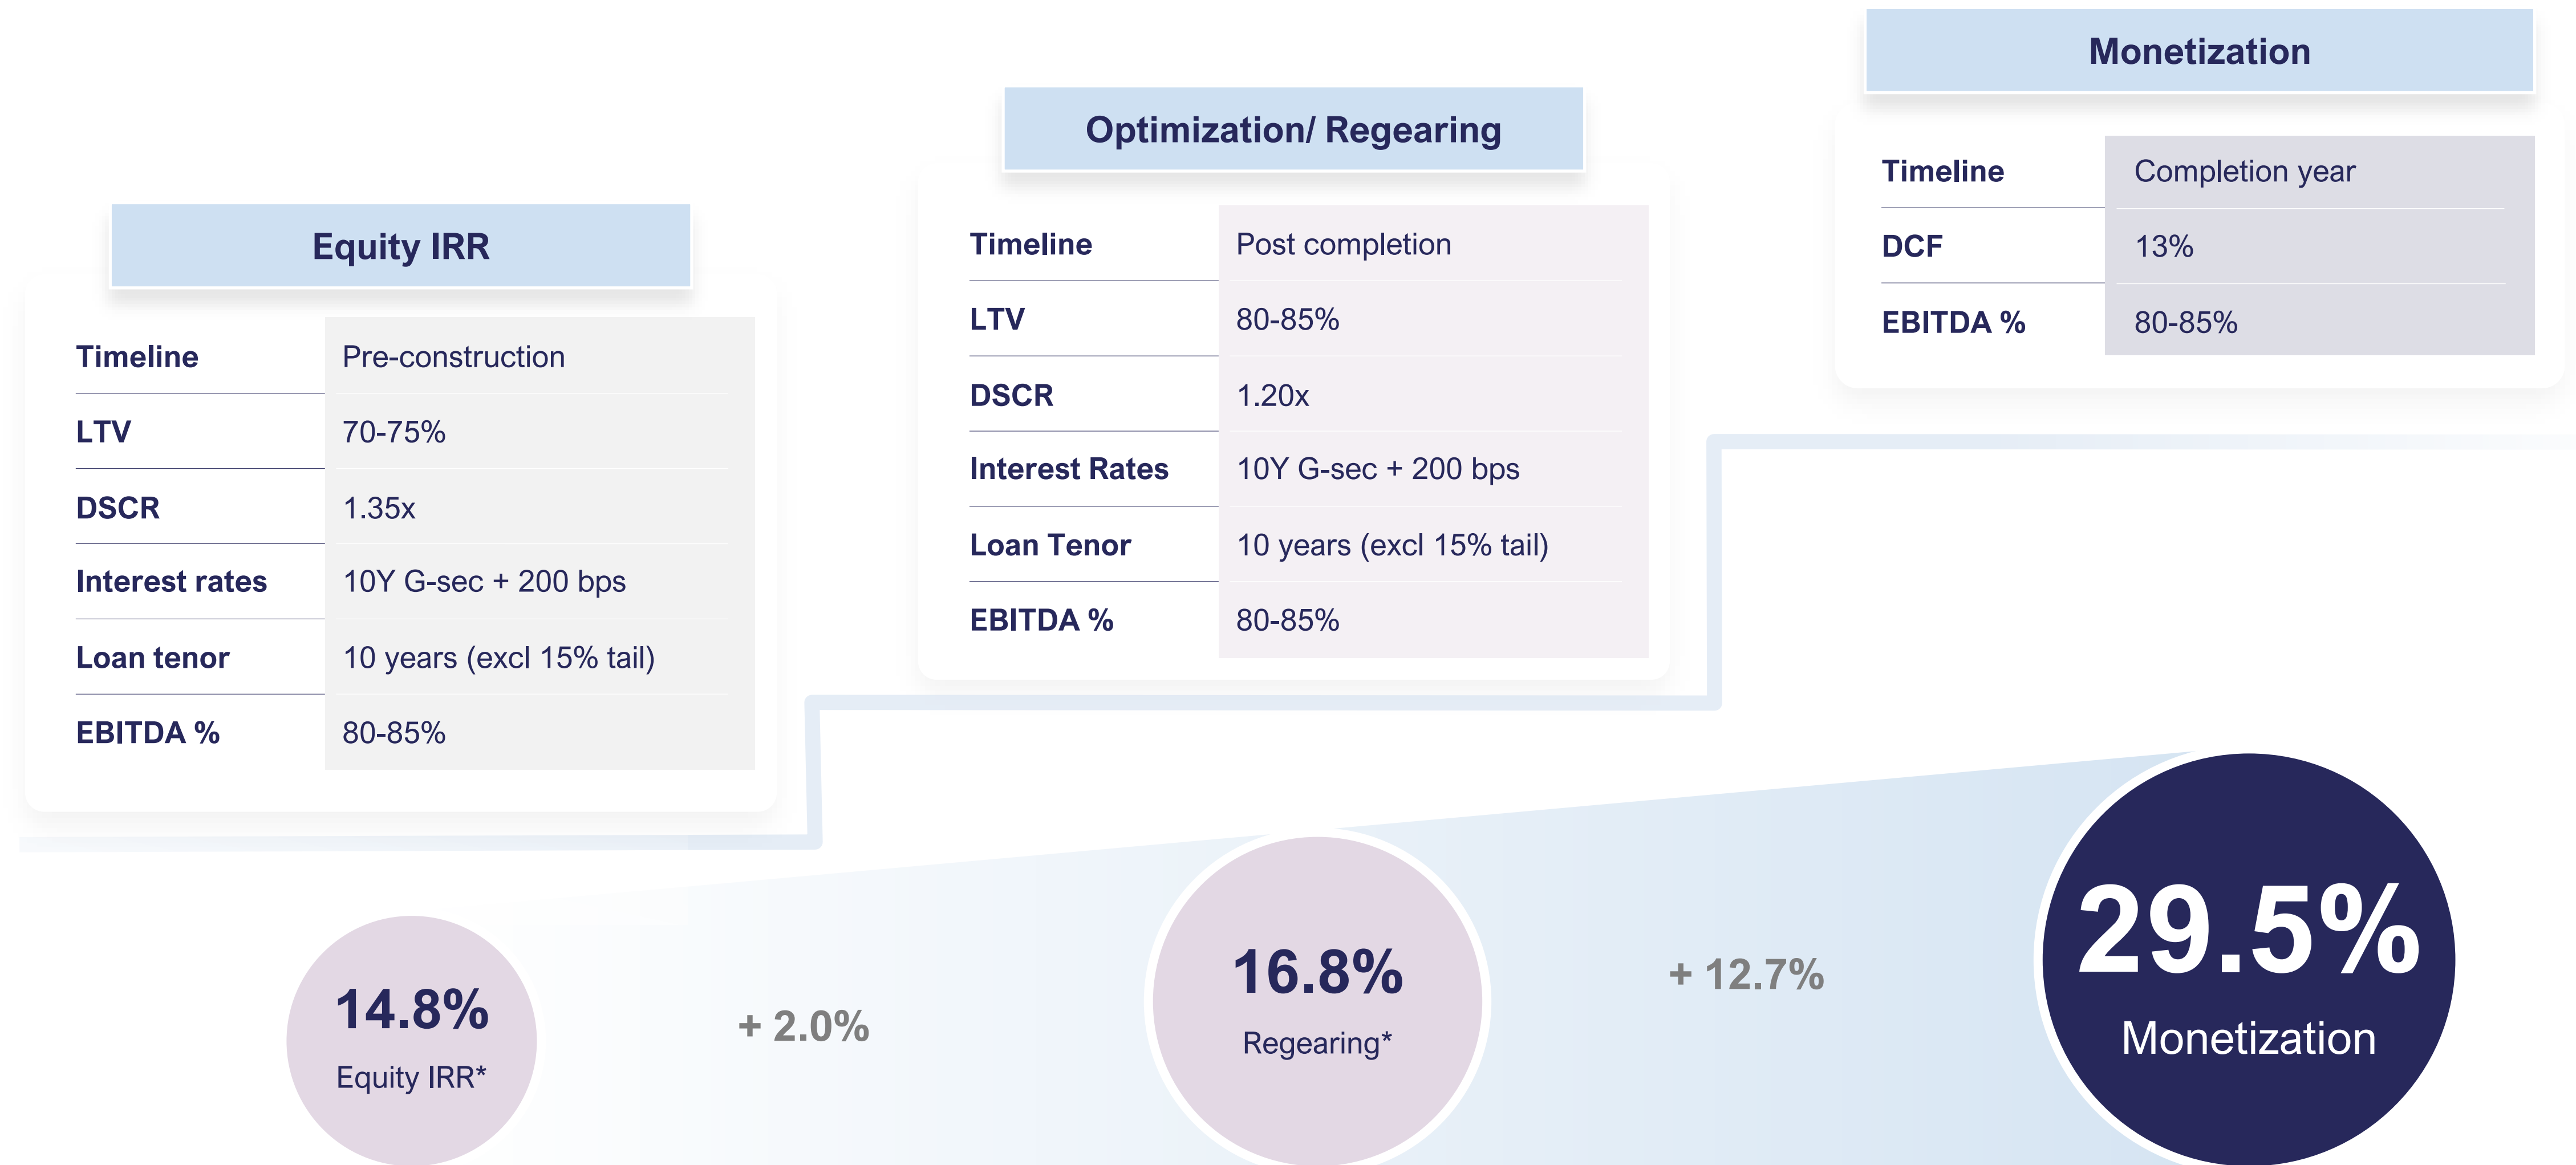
Equity IRR

| | |
|---|---|
| Timeline | Pre-construction |
| LTV | 70-75% |
| DSCR | 1.35x |
| Interest rates | 10Y G-sec + 200 bps |
| Loan tenor | 10 years (excl 15% tail) |
| EBITDA % | 80-85% |

Optimization/ Regearing

| | |
|---|---|
| Timeline | Post completion |
| LTV | 80-85% |
| DSCR | 1.20x |
| Interest Rates | 10Y G-sec + 200 bps |
| Loan Tenor | 10 years (excl 15% tail) |
| EBITDA % | 80-85% |

Monetization

| | |
|---|---|
| Timeline | Completion year |
| DCF | 13% |
| EBITDA % | 80-85% |

14.8%
Equity IRR*

+ 2.0%

16.8%
Regearing*

+ 12.7%

29.5%
Monetization